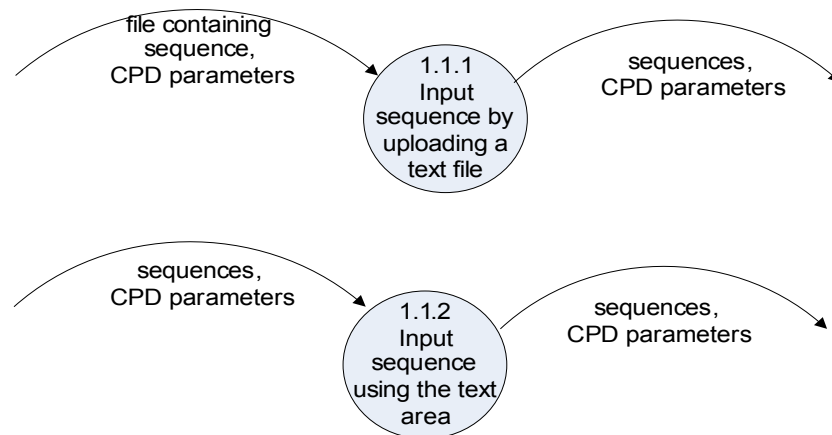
file containing sequence, CPD parameters

1.1.1
Input sequence by uploading a text file

sequences, CPD parameters

sequences, CPD parameters

1.1.2
Input sequence using the text area

sequences, CPD parameters